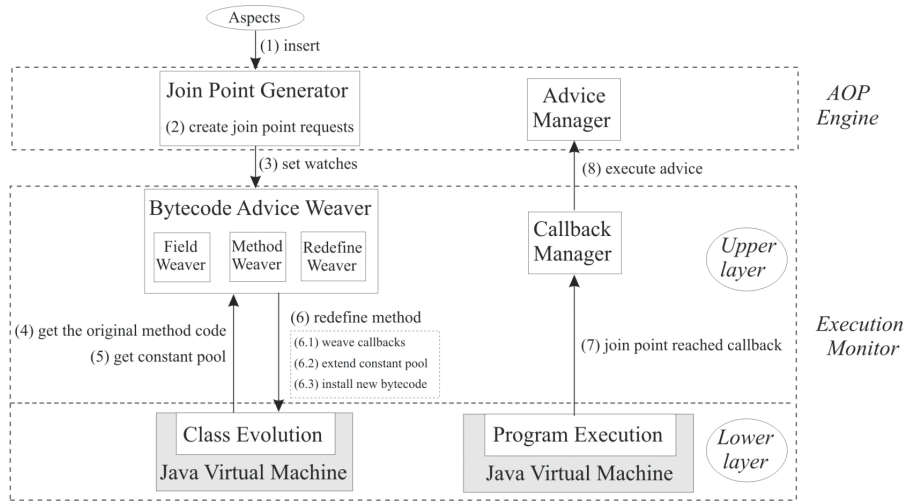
Aspects

(1) insert

Join Point Generator

(2) create join point requests

Advice Manager

AOP Engine

(3) set watches

(8) execute advice

Bytecode Advice Weaver

Field Weaver

Method Weaver

Redefine Weaver

Callback Manager

Upper layer

(4) get the original method code

(5) get constant pool

(6) redefine method

(6.1) weave callbacks

(6.2) extend constant pool

(6.3) install new bytecode

(7) join point reached callback

Execution Monitor

Class Evolution

Java Virtual Machine

Program Execution

Java Virtual Machine

Lower layer